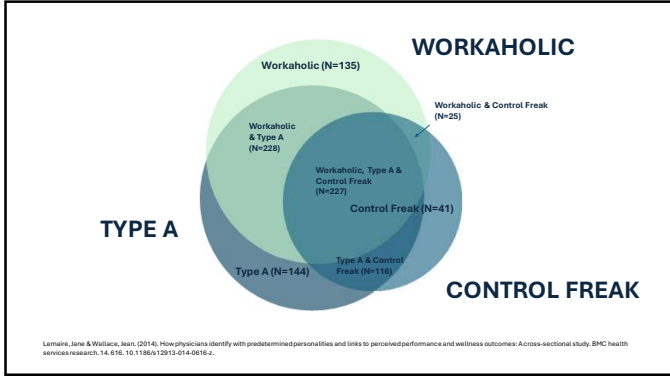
WORKAHOLIC

Workaholic (N=135)

Workaholic & Control Freak (N=25)

Workaholic & Type A (N=228)

Workaholic, Type A & Control Freak (N=227)

Control Freak (N=41)

TYPE A

Type A (N=144)

Type A & Control Freak (N=116)

CONTROL FREAK

Lemaire, Jane & Wallace, Jean. (2014). How physicians identify with predetermined personalities and links to perceived performance and wellness outcomes: A cross-sectional study. BMC health services research. 14. 616. 10.1186/s12913-014-0616-z.